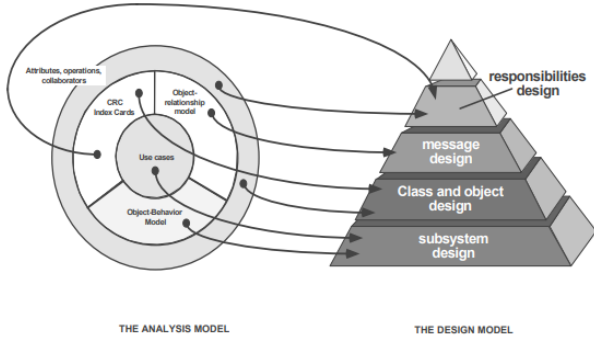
Attributes, operations, collaborators

CRC Index Cards

Object-relationship model

Use cases

Object-Behavior Model

responsibilities design

message design

Class and object design

subsystem design

THE ANALYSIS MODEL

THE DESIGN MODEL